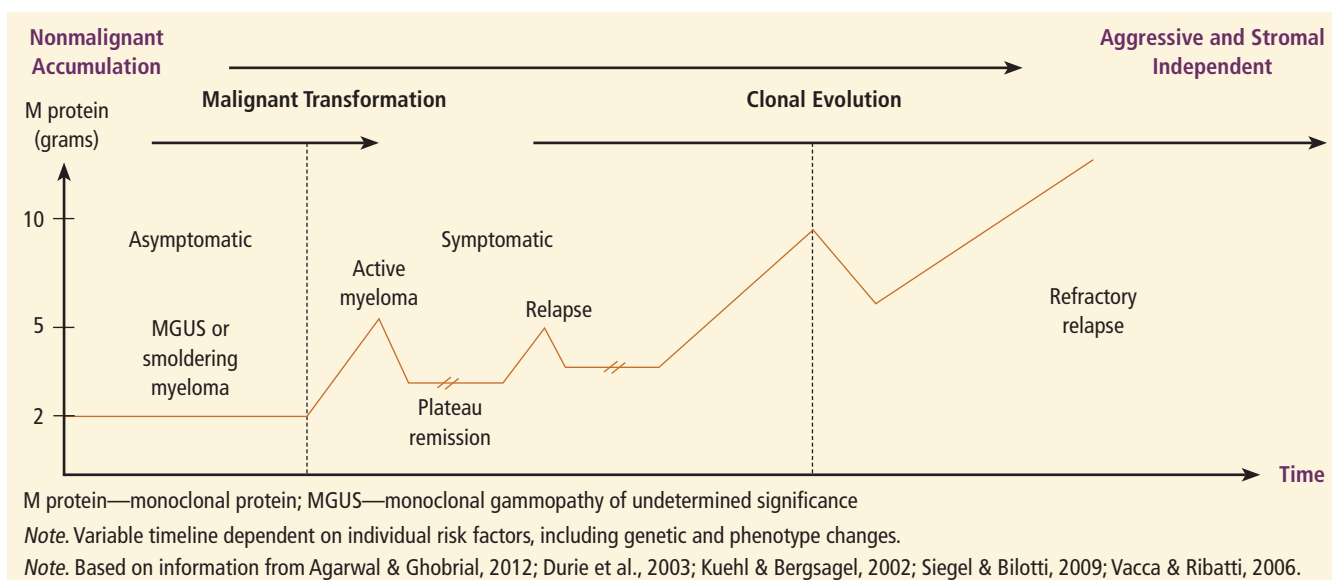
Nonmalignant Accumulation

Aggressive and Stromal Independent

M protein (grams)

Malignant Transformation

Clonal Evolution

10

5

2

Asymptomatic

MGUS or smoldering myeloma

Active myeloma

Symptomatic

Plateau remission

Relapse

Refractory relapse

Time

M protein—monoclonal protein; MGUS—monoclonal gammopathy of undetermined significance

*Note*. Variable timeline dependent on individual risk factors, including genetic and phenotype changes.

*Note*. Based on information from Agarwal & Ghobrial, 2012; Durie et al., 2003; Kuehl & Bergsagel, 2002; Siegel & Bilotti, 2009; Vacca & Ribatti, 2006.